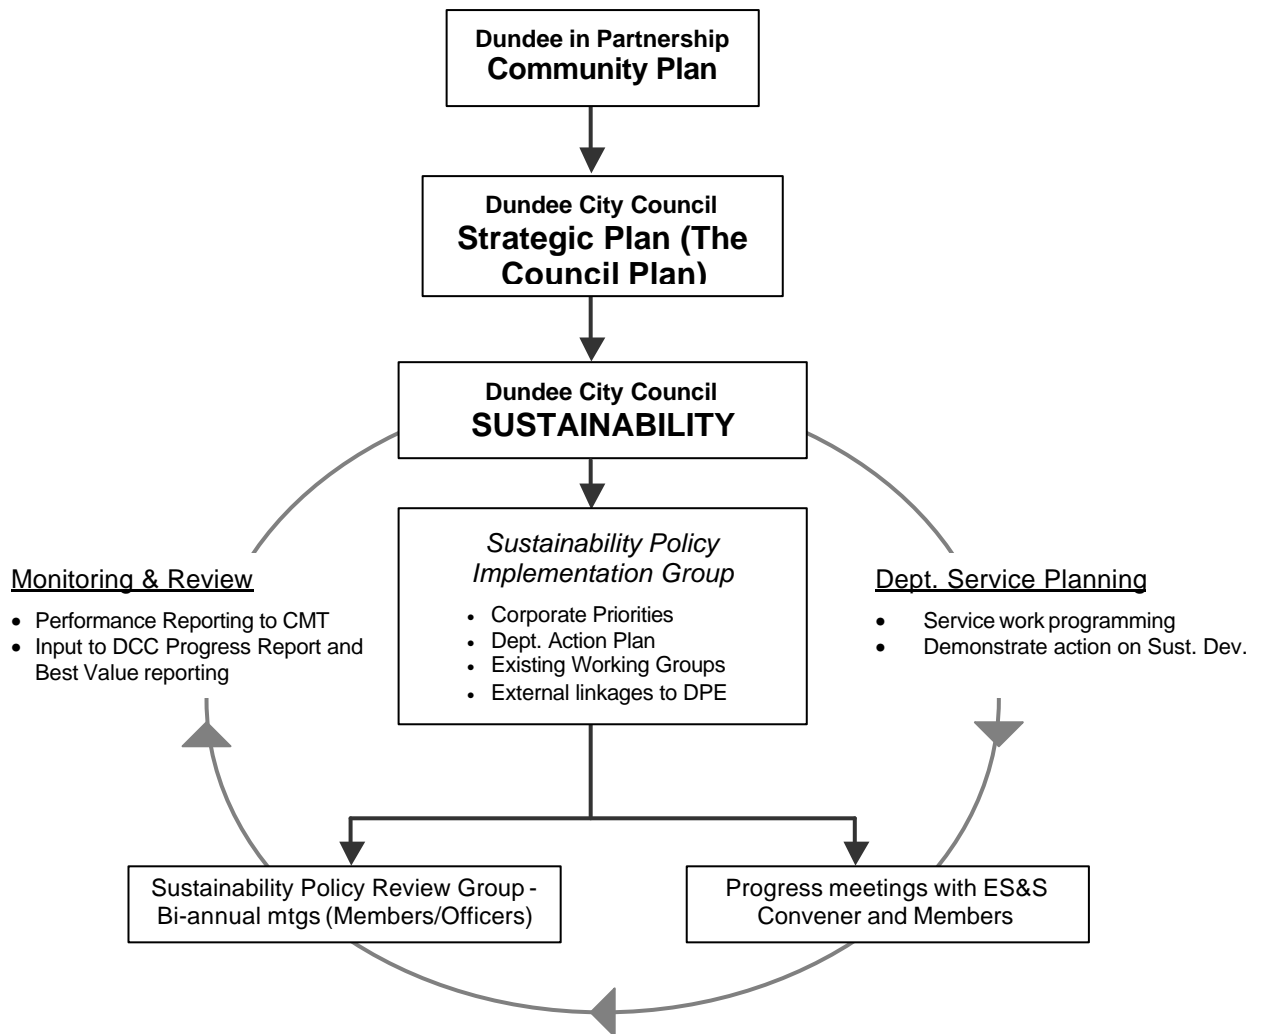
Dundee in Partnership
Community Plan

Dundee City Council
Strategic Plan (The Council Plan)

Dundee City Council
SUSTAINABILITY

Sustainability Policy Implementation Group

- Corporate Priorities
- Dept. Action Plan
- Existing Working Groups
- External linkages to DPE

Monitoring & Review

- Performance Reporting to CMT
- Input to DCC Progress Report and Best Value reporting

Dept. Service Planning

- Service work programming
- Demonstrate action on Sust. Dev.

Sustainability Policy Review Group - Bi-annual mtgs (Members/Officers)

Progress meetings with ES&S Convener and Members